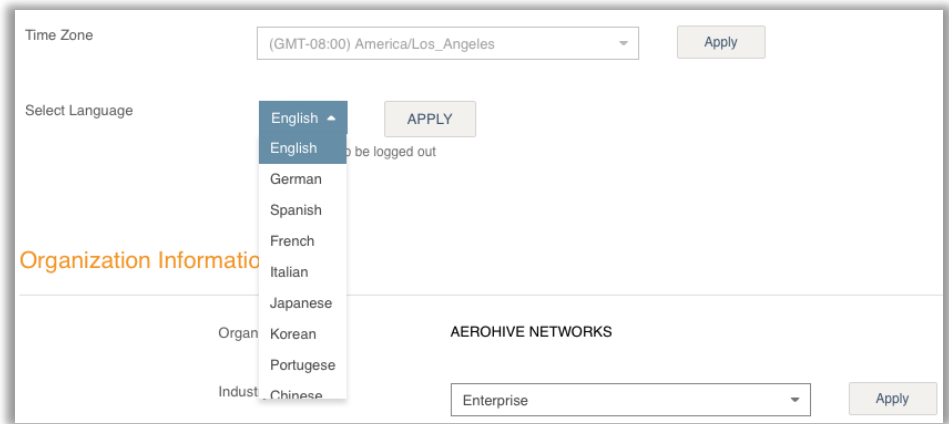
Time Zone

(GMT-08:00) America/Los_Angeles

Apply

Select Language

English

APPLY

English

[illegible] be logged out

German

Spanish

French

Italian

Japanese

Korean

Portugese

Chinese

Organization Informatio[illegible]

Organ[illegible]

AEROHIVE NETWORKS

Indust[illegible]

Enterprise

Apply